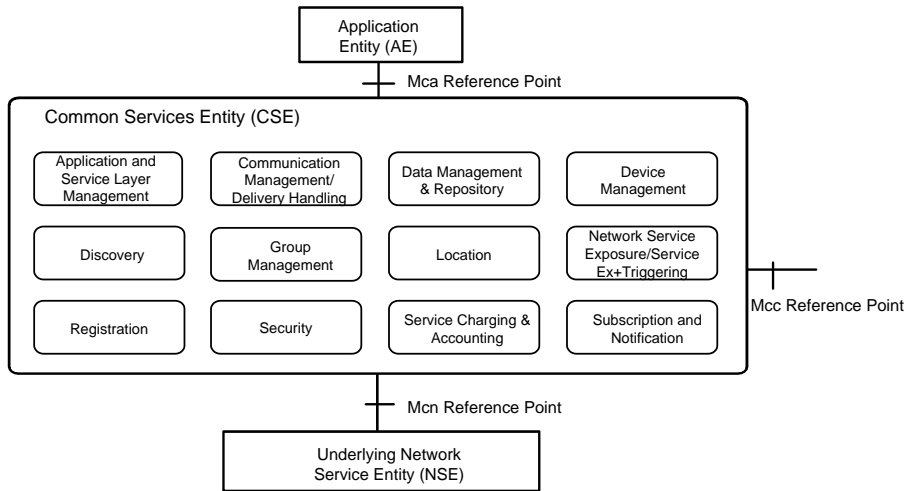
Application Entity (AE)

Mca Reference Point

Common Services Entity (CSE)

Application and Service Layer Management

Communication Management/ Delivery Handling

Data Management & Repository

Device Management

Discovery

Group Management

Location

Network Service Exposure/Service Ex+Triggering

Registration

Security

Service Charging & Accounting

Subscription and Notification

Mcc Reference Point

Mcn Reference Point

Underlying Network Service Entity (NSE)